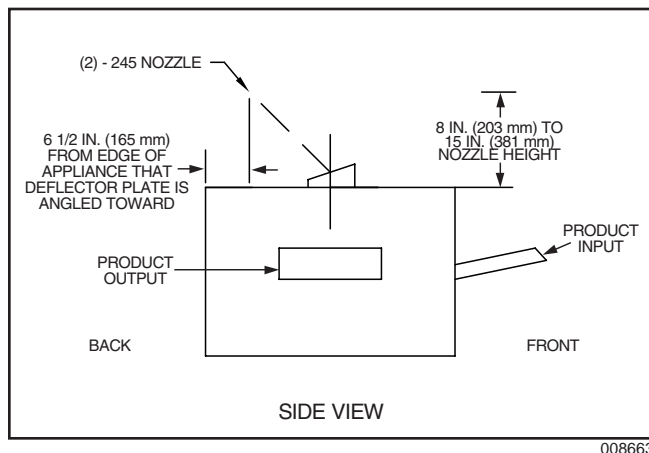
(2) - 245 NOZZLE

6 1/2 IN. (165 mm) FROM EDGE OF APPLIANCE THAT DEFLECTOR PLATE IS ANGLED TOWARD

8 IN. (203 mm) TO 15 IN. (381 mm) NOZZLE HEIGHT

PRODUCT INPUT

PRODUCT OUTPUT

BACK

FRONT

SIDE VIEW

00866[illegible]